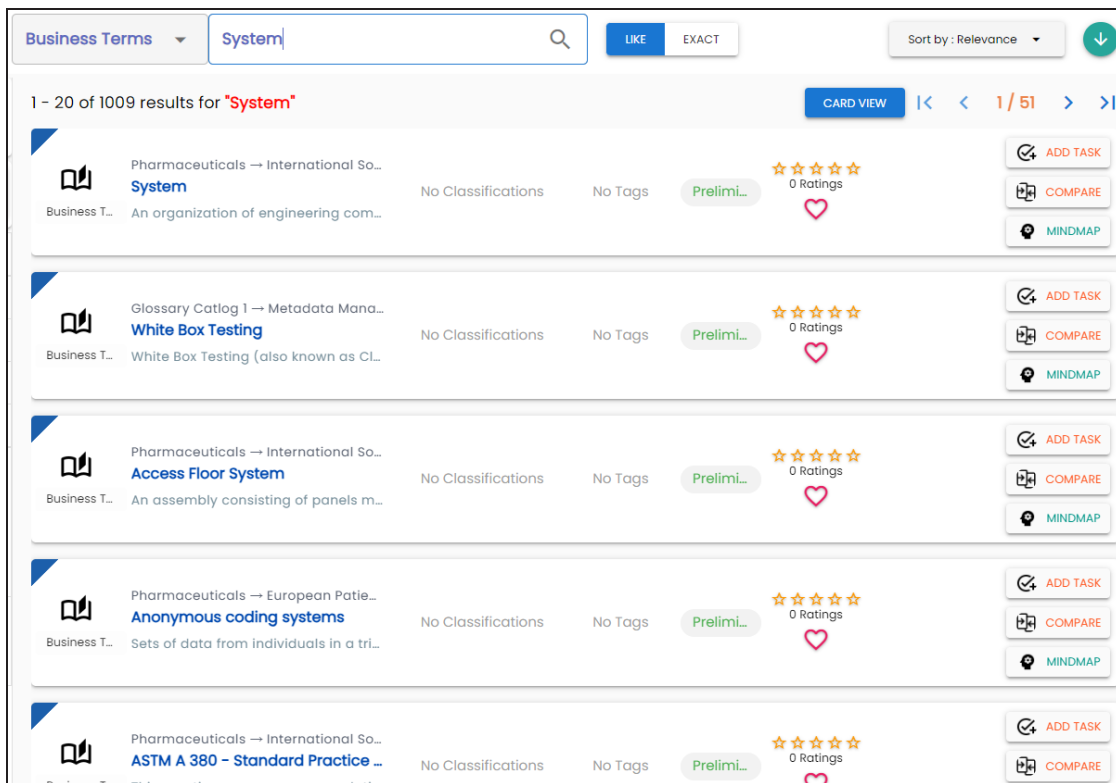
Business Terms

System

LIKE EXACT

Sort by : Relevance

1 - 20 of 1009 results for "System"

CARD VIEW

1 / 51

Business T...

Pharmaceuticals → International So...

System

An organization of engineering com...

No Classifications

No Tags

Prelimi...

0 Ratings

ADD TASK

COMPARE

MINDMAP

Business T...

Glossary Catlog 1 → Metadata Mana...

White Box Testing

White Box Testing (also known as Cl...

No Classifications

No Tags

Prelimi...

0 Ratings

ADD TASK

COMPARE

MINDMAP

Business T...

Pharmaceuticals → International So...

Access Floor System

An assembly consisting of panels m...

No Classifications

No Tags

Prelimi...

0 Ratings

ADD TASK

COMPARE

MINDMAP

Business T...

Pharmaceuticals → European Patie...

Anonymous coding systems

Sets of data from individuals in a tri...

No Classifications

No Tags

Prelimi...

0 Ratings

ADD TASK

COMPARE

MINDMAP

Pharmaceuticals → International So...

ASTM A 380 - Standard Practice ...

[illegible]

No Classifications

No Tags

Prelimi...

0 Ratings

ADD TASK

COMPARE